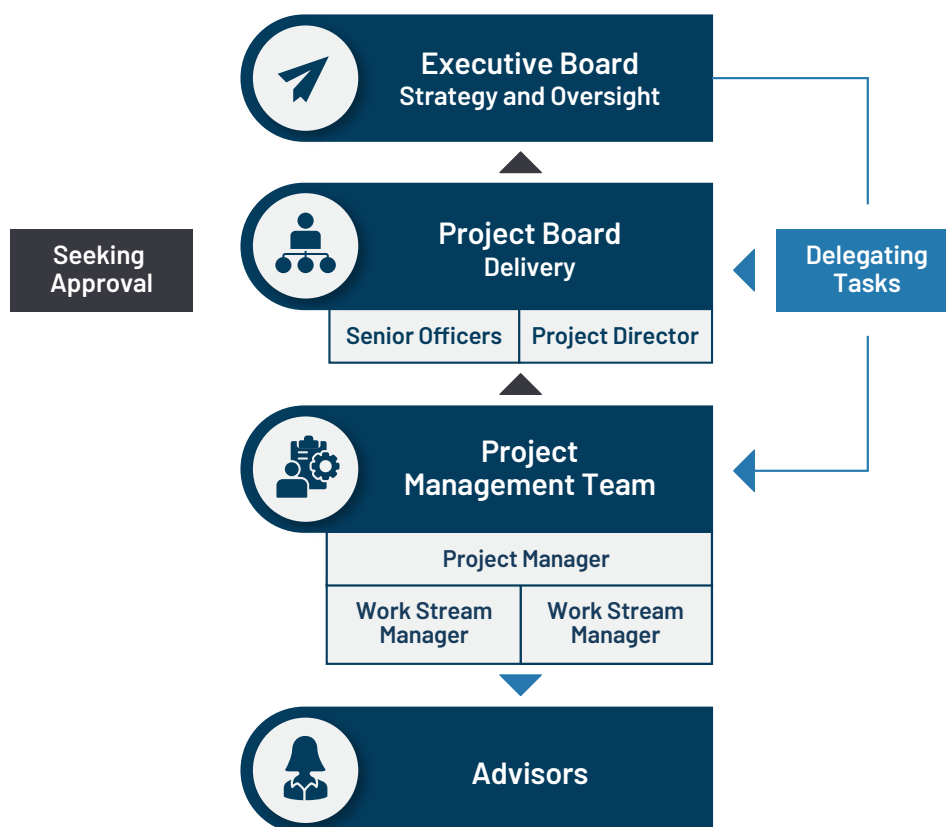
Executive Board
Strategy and Oversight

Seeking Approval

Project Board
Delivery

Delegating Tasks

| Senior Officers | Project Director |
|---|---|

Project Management Team

| Project Manager | |
|---|---|
| Work Stream Manager | Work Stream Manager |

Advisors